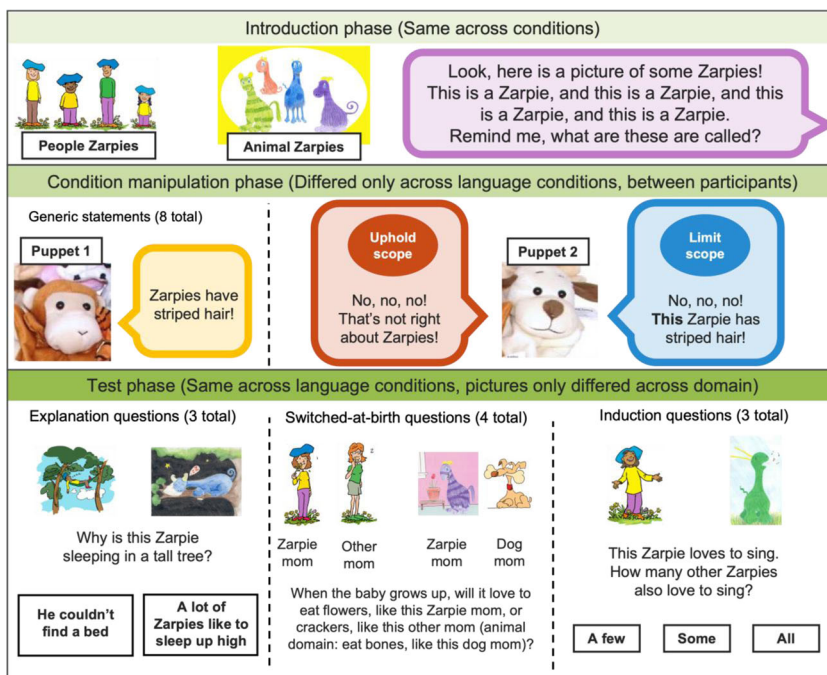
Introduction phase (Same across conditions)

People Zarpies

Animal Zarpies

Look, here is a picture of some Zarpies! This is a Zarpie, and this is a Zarpie, and this is a Zarpie, and this is a Zarpie. Remind me, what are these are called?

Condition manipulation phase (Differed only across language conditions, between participants)

Generic statements (8 total)

Puppet 1

Zarpies have striped hair!

Uphold scope

No, no, no! That's not right about Zarpies!

Puppet 2

Limit scope

No, no, no! **This** Zarpie has striped hair!

Test phase (Same across language conditions, pictures only differed across domain)

Explanation questions (3 total)

Why is this Zarpie sleeping in a tall tree?

He couldn't find a bed

A lot of Zarpies like to sleep up high

Switched-at-birth questions (4 total)

Zarpie mom

Other mom

Zarpie mom

Dog mom

When the baby grows up, will it love to eat flowers, like this Zarpie mom, or crackers, like this other mom (animal domain: eat bones, like this dog mom)?

Induction questions (3 total)

This Zarpie loves to sing. How many other Zarpies also love to sing?

A few

Some

All